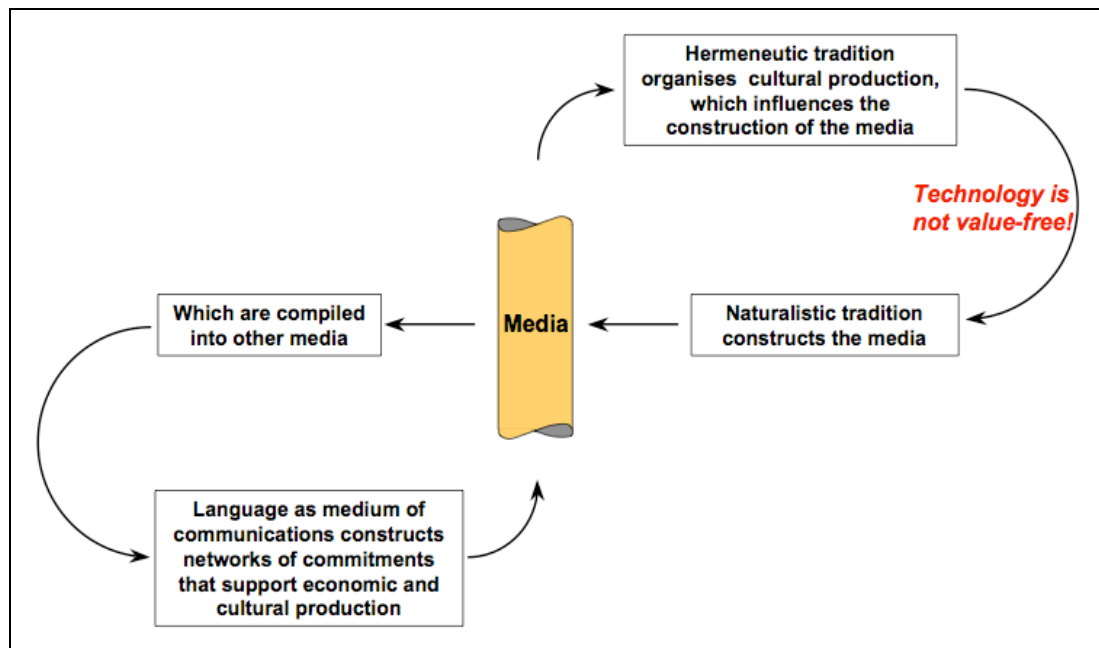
Hermeneutic tradition organises cultural production, which influences the construction of the media

Technology is not value-free!

Which are compiled into other media

Media

Naturalistic tradition constructs the media

Language as medium of communications constructs networks of commitments that support economic and cultural production